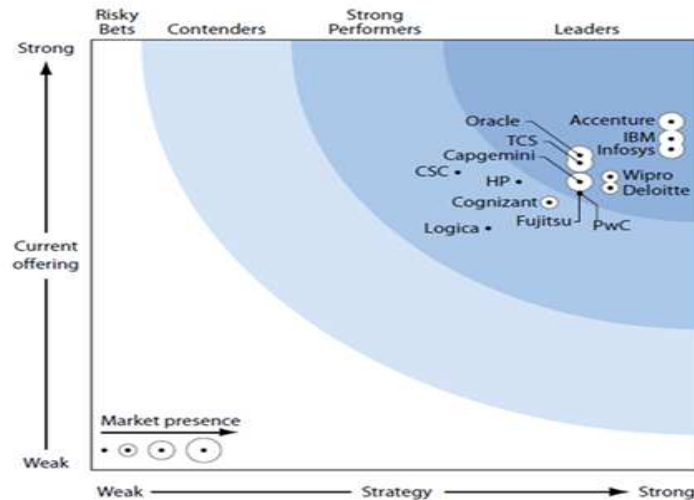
Risky Bets

Contenders

Strong Performers

Leaders

Strong

Current offering

Weak

Oracle

Accenture

IBM

Infosys

TCS

Capgemini

CSC

HP

Wipro

Deloitte

Cognizant

Fujitsu

PwC

Logica

Market presence

Weak

Strategy

Strong